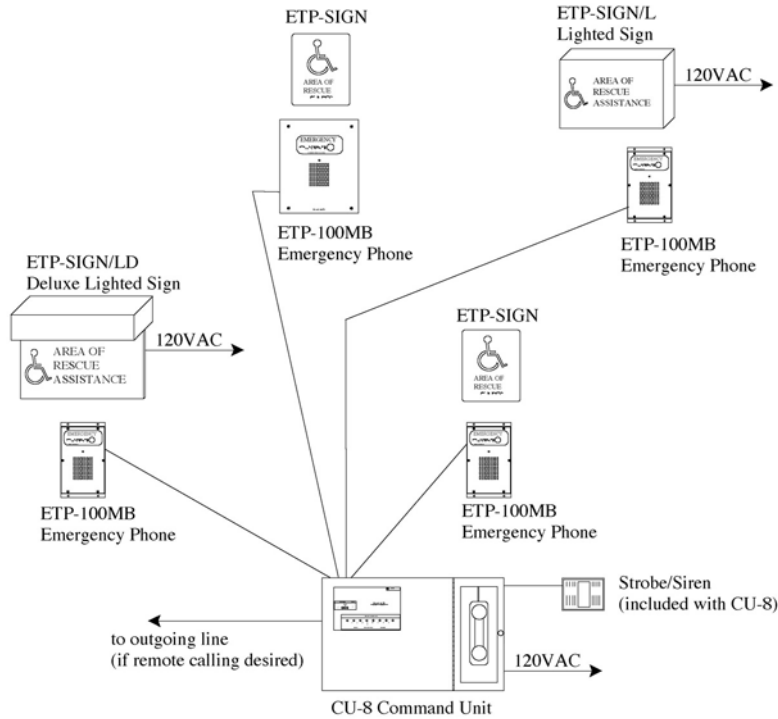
ETP-SIGN

AREA OF RESCUE

EMERGENCY

ETP-100MB
Emergency Phone

ETP-SIGN/L
Lighted Sign

AREA OF RESCUE ASSISTANCE

120VAC

ETP-100MB
Emergency Phone

ETP-SIGN/LD
Deluxe Lighted Sign

AREA OF RESCUE ASSISTANCE

120VAC

ETP-100MB
Emergency Phone

ETP-SIGN

AREA OF RESCUE

ETP-100MB
Emergency Phone

Strobe/Siren
(included with CU-8)

to outgoing line
(if remote calling desired)

120VAC

CU-8 Command Unit